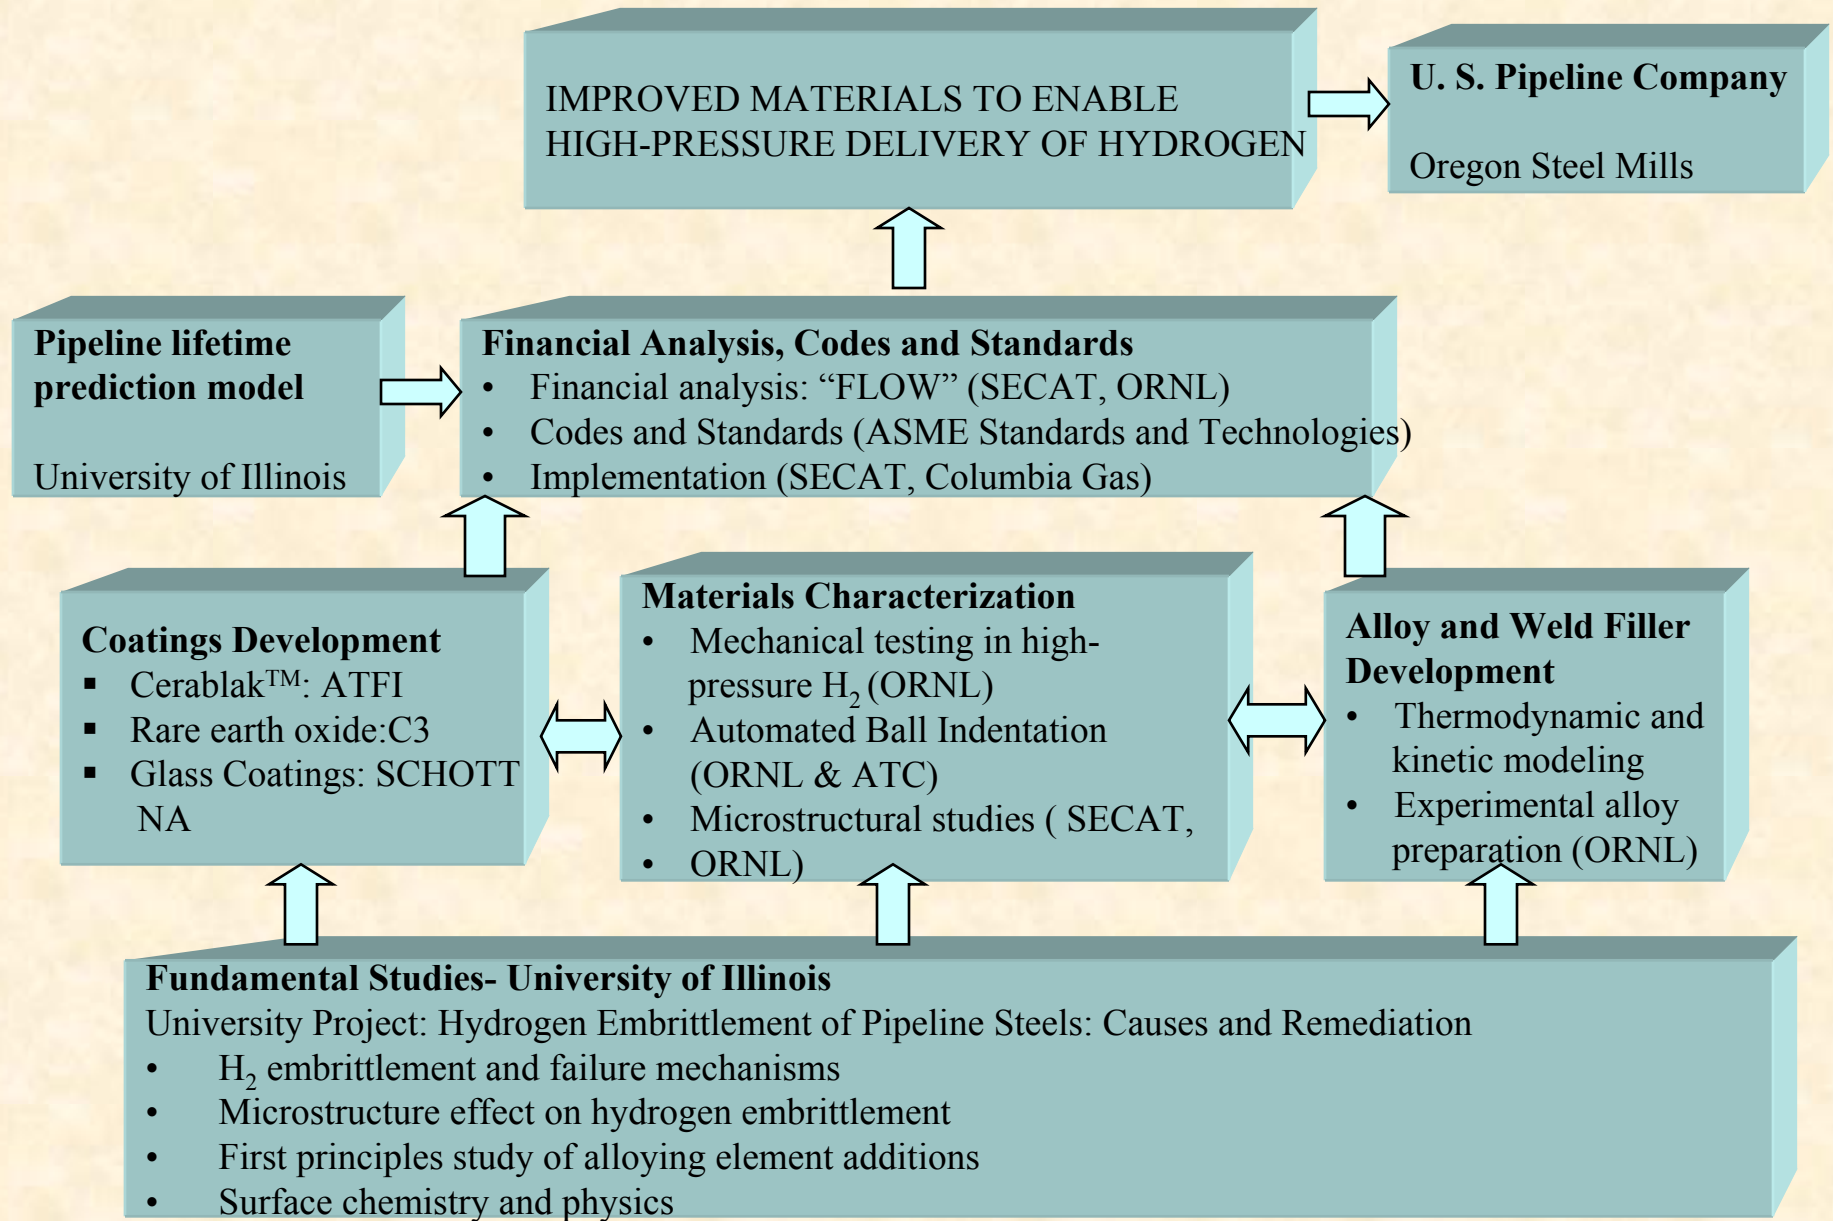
IMPROVED MATERIALS TO ENABLE HIGH-PRESSURE DELIVERY OF HYDROGEN

U. S. Pipeline Company

Oregon Steel Mills

Pipeline lifetime prediction model

University of Illinois

Financial Analysis, Codes and Standards
• Financial analysis: “FLOW” (SECAT, ORNL)
• Codes and Standards (ASME Standards and Technologies)
• Implementation (SECAT, Columbia Gas)

Coatings Development
▪ Cerablak$^{TM}$: ATFI
▪ Rare earth oxide:C3
▪ Glass Coatings: SCHOTT NA

Materials Characterization
• Mechanical testing in high-pressure $H_2$ (ORNL)
• Automated Ball Indentation (ORNL & ATC)
• Microstructural studies ( SECAT,
• ORNL)

Alloy and Weld Filler Development
• Thermodynamic and kinetic modeling
• Experimental alloy preparation (ORNL)

Fundamental Studies- University of Illinois
University Project: Hydrogen Embrittlement of Pipeline Steels: Causes and Remediation
• $H_2$ embrittlement and failure mechanisms
• Microstructure effect on hydrogen embrittlement
• First principles study of alloying element additions
• Surface chemistry and physics